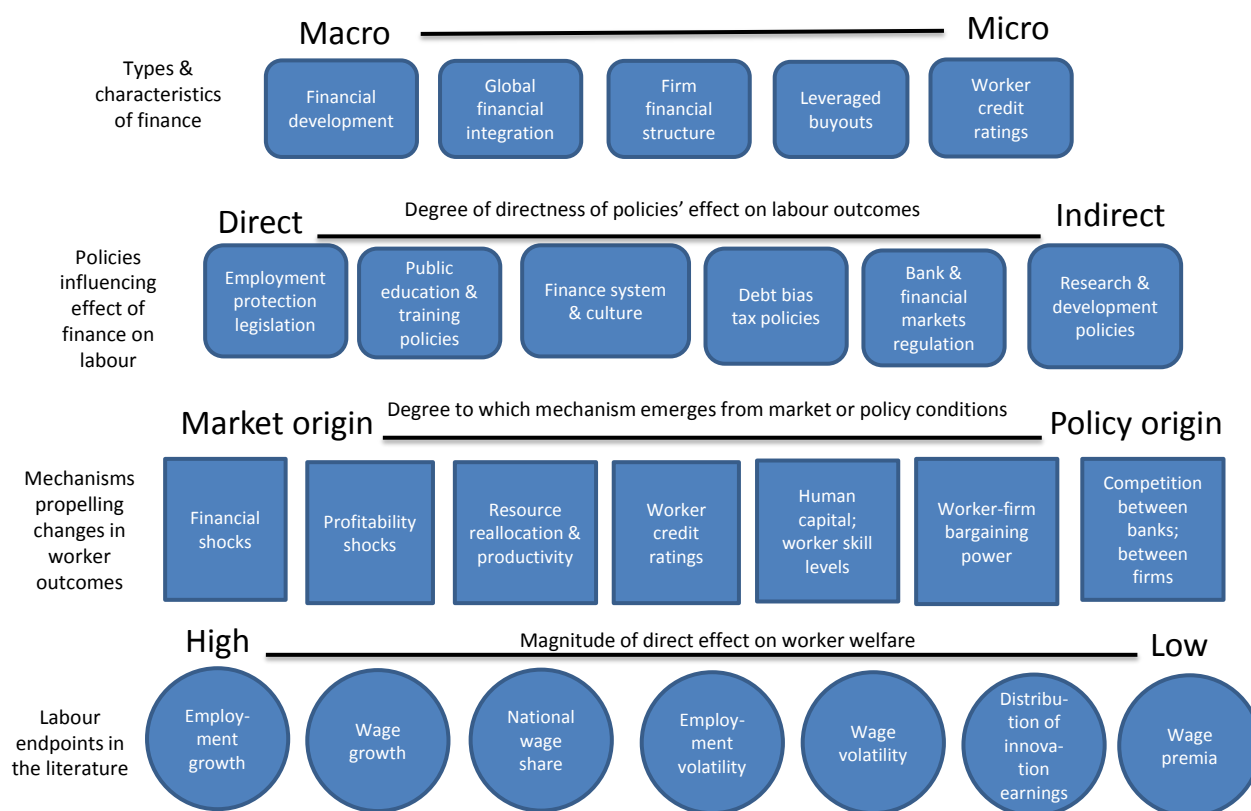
Macro

Micro

Types & characteristics of finance

Financial development

Global financial integration

Firm financial structure

Leveraged buyouts

Worker credit ratings

Direct

Degree of directness of policies' effect on labour outcomes

Indirect

Policies influencing effect of finance on labour

Employment protection legislation

Public education & training policies

Finance system & culture

Debt bias tax policies

Bank & financial markets regulation

Research & development policies

Market origin

Degree to which mechanism emerges from market or policy conditions

Policy origin

Mechanisms propelling changes in worker outcomes

Financial shocks

Profitability shocks

Resource reallocation & productivity

Worker credit ratings

Human capital; worker skill levels

Worker-firm bargaining power

Competition between banks; between firms

High

Magnitude of direct effect on worker welfare

Low

Labour endpoints in the literature

Employment growth

Wage growth

National wage share

Employment volatility

Wage volatility

Distribution of innovation earnings

Wage premia